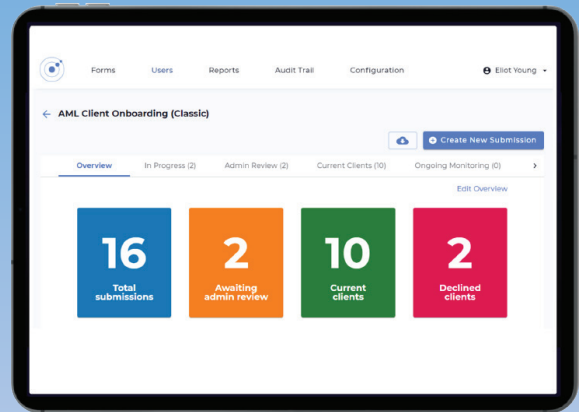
Forms Users Reports Audit Trail Configuration Eliot Young

AML Client Onboarding (Classic)

Create New Submission

Overview In Progress (2) Admin Review (2) Current Clients (10) Ongoing Monitoring (0)

Edit Overview

16
Total submissions

2
Awaiting admin review

10
Current clients

2
Declined clients